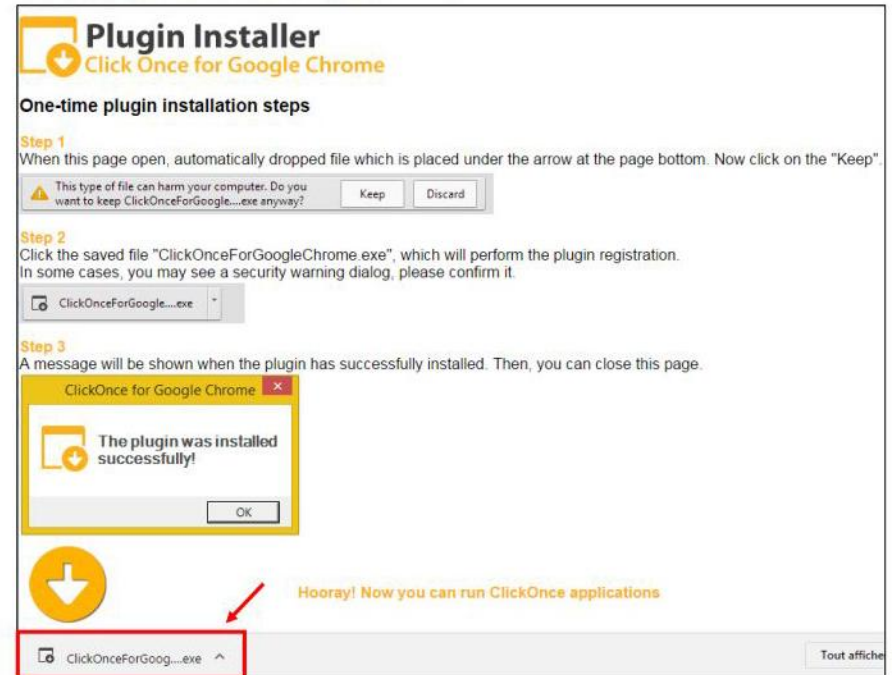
Plugin Installer
Click Once for Google Chrome

One-time plugin installation steps

Step 1
When this page open, automatically dropped file which is placed under the arrow at the page bottom. Now click on the "Keep".

This type of file can harm your computer. Do you want to keep ClickOnceForGoogle....exe anyway?
Keep
Discard

Step 2
Click the saved file "ClickOnceForGoogleChrome.exe", which will perform the plugin registration.
In some cases, you may see a security warning dialog, please confirm it.

ClickOnceForGoogle....exe

Step 3
A message will be shown when the plugin has successfully installed. Then, you can close this page.

ClickOnce for Google Chrome
The plugin was installed successfully!
OK

Hooray! Now you can run ClickOnce applications

ClickOnceForGoog....exe
Tout affiche